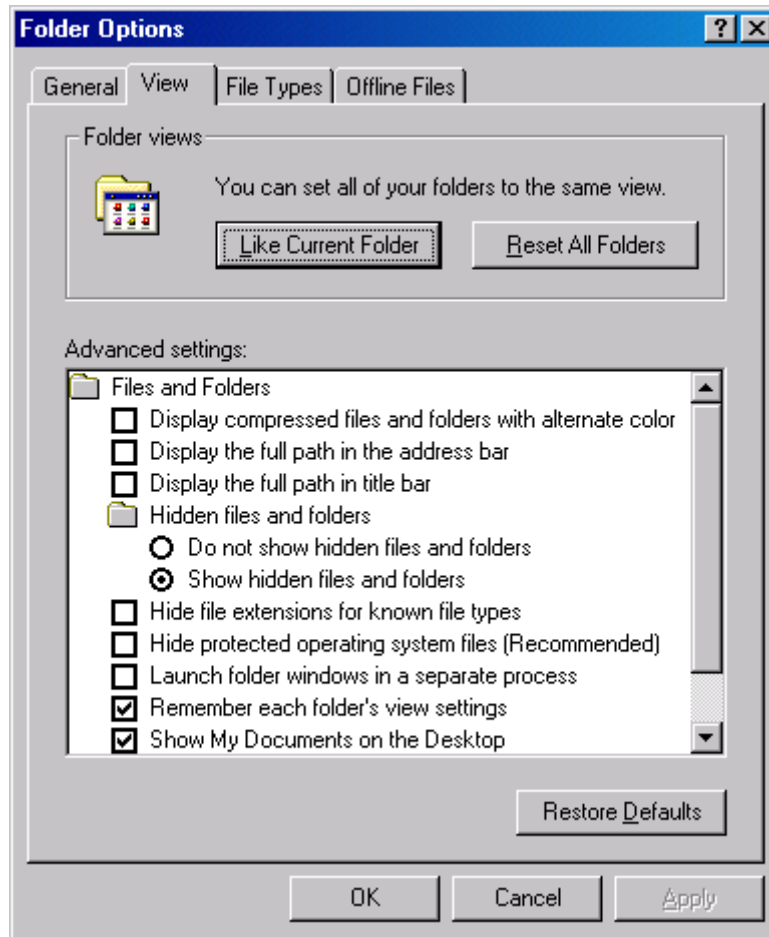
Folder Options

?
X

General
View
File Types
Offline Files

Folder views

You can set all of your folders to the same view.

Like Current Folder

Reset All Folders

Advanced settings:

Files and Folders

Display compressed files and folders with alternate color

Display the full path in the address bar

Display the full path in title bar

Hidden files and folders

Do not show hidden files and folders

Show hidden files and folders

Hide file extensions for known file types

Hide protected operating system files (Recommended)

Launch folder windows in a separate process

Remember each folder's view settings

Show My Documents on the Desktop

Restore Defaults

OK

Cancel

Apply